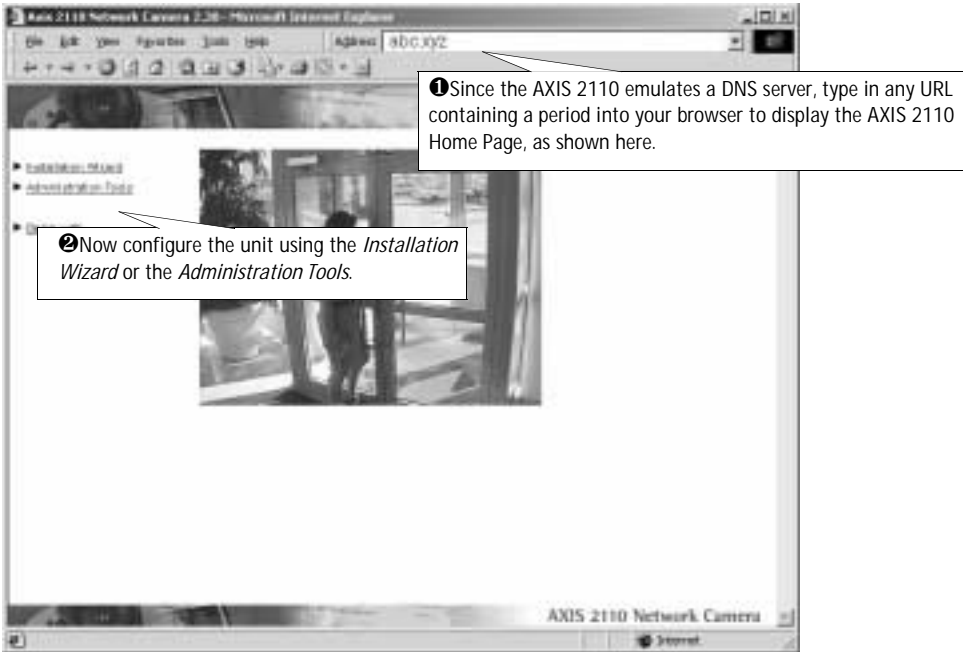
Axis 2110 Network Camera 2.30 - Microsoft Internet Explorer

File Edit View Favorites Tools Help

Address abc.xyz

❶Since the AXIS 2110 emulates a DNS server, type in any URL containing a period into your browser to display the AXIS 2110 Home Page, as shown here.

Installation Wizard

Administration Tools

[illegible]

❷Now configure the unit using the *Installation Wizard* or the *Administration Tools*.

AXIS 2110 Network Camera

Internet